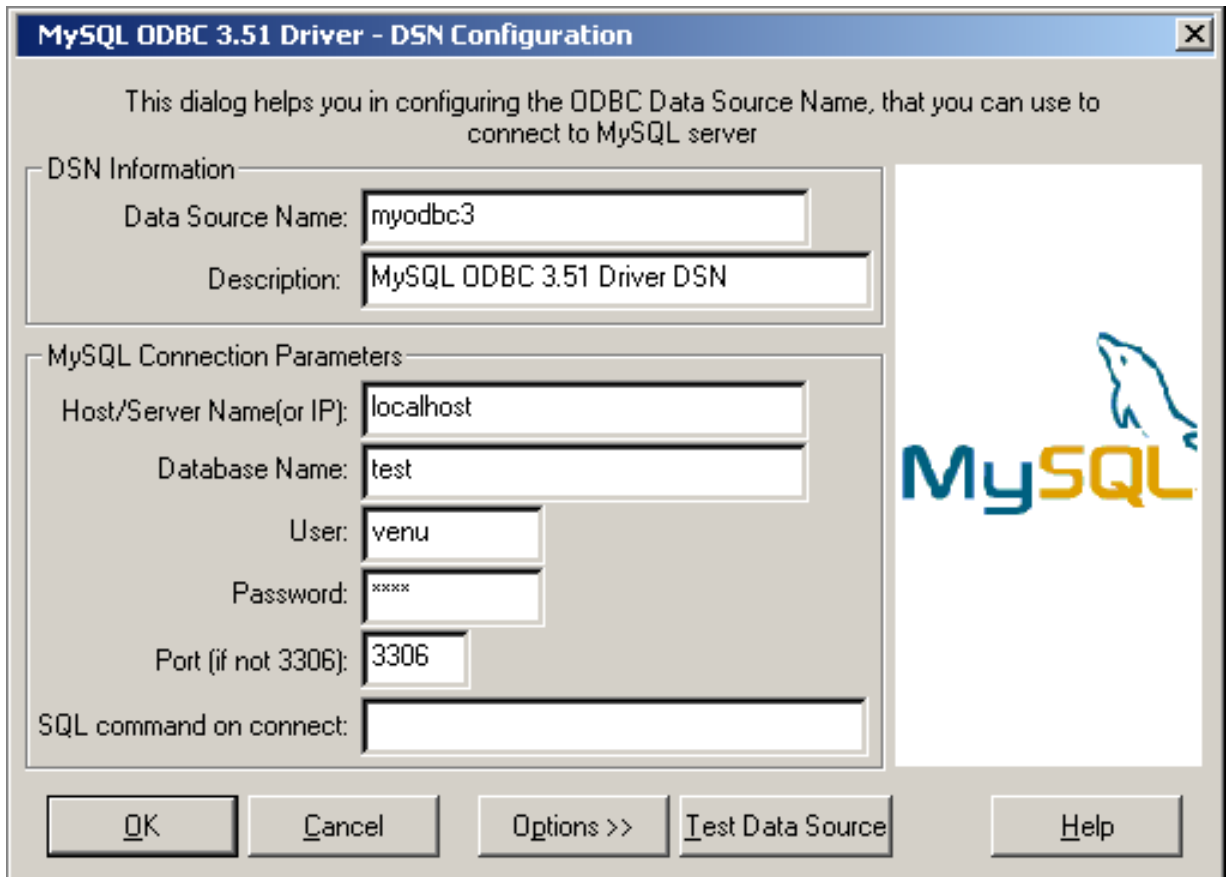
MySQL ODBC 3.51 Driver - DSN Configuration

This dialog helps you in configuring the ODBC Data Source Name, that you can use to connect to MySQL server

DSN Information

Data Source Name: myodbc3

Description: MySQL ODBC 3.51 Driver DSN

MySQL Connection Parameters

Host/Server Name(or IP): localhost

Database Name: test

User: venu

Password: ****

Port (if not 3306): 3306

SQL command on connect:

MySQL

OK

Cancel

Options >>

Test Data Source

Help